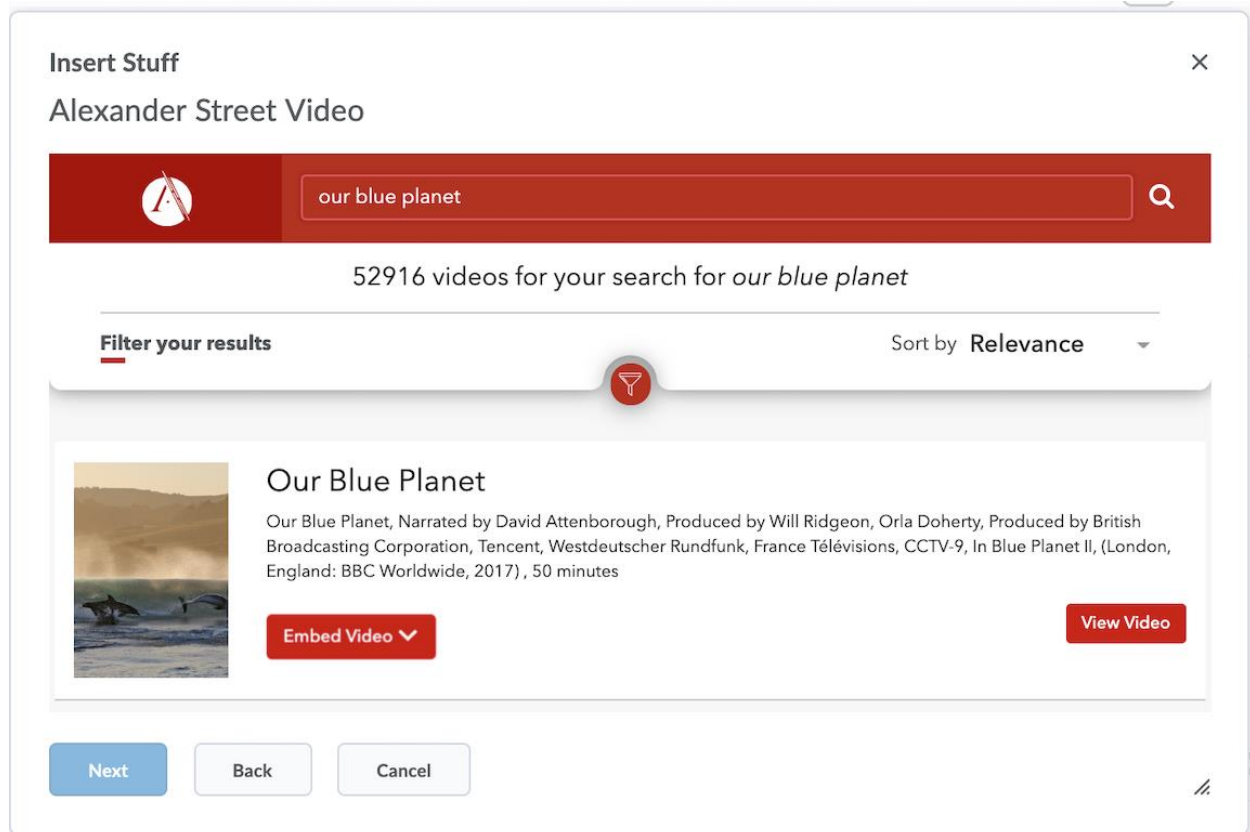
Insert Stuff

×

Alexander Street Video

our blue planet

52916 videos for your search for *our blue planet*

Filter your results

Sort by Relevance

Our Blue Planet

Our Blue Planet, Narrated by David Attenborough, Produced by Will Ridgeon, Orla Doherty, Produced by British Broadcasting Corporation, Tencent, Westdeutscher Rundfunk, France Télévisions, CCTV-9, In Blue Planet II, (London, England: BBC Worldwide, 2017) , 50 minutes

Embed Video

View Video

Next

Back

Cancel